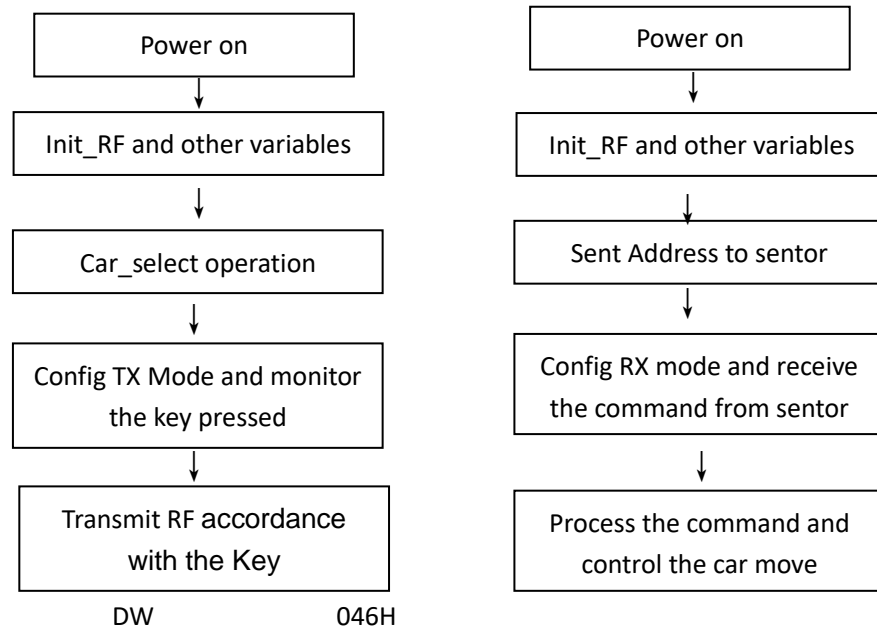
Power on

Init_RF and other variables

Car_select operation

Config TX Mode and monitor the key pressed

Transmit RF accordance with the Key

DW 046H

Power on

Init_RF and other variables

Sent Address to sentor

Config RX mode and receive the command from sentor

Process the command and control the car move